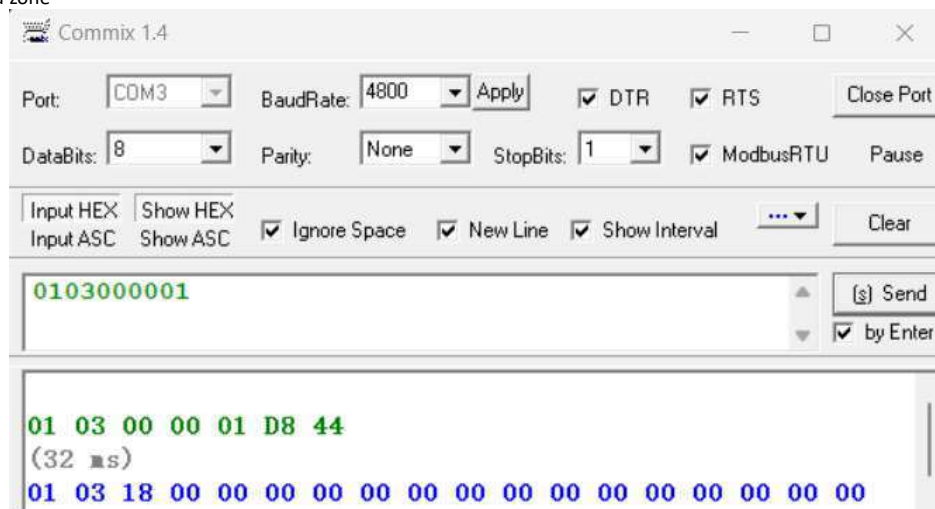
zone

Commix 1.4

Port: COM3 BaudRate: 4800 Apply ☑ DTR ☑ RTS Close Port

DataBits: 8 Parity: None StopBits: 1 ☑ ModbusRTU Pause

Input HEX Show HEX
Input ASC Show ASC ☑ Ignore Space ☑ New Line ☑ Show Interval ... Clear

0103000001

[s] Send
☑ by Enter

01 03 00 00 01 D8 44
(32 ms)
01 03 18 00 00 00 00 00 00 00 00 00 00 00 00 00 00 00